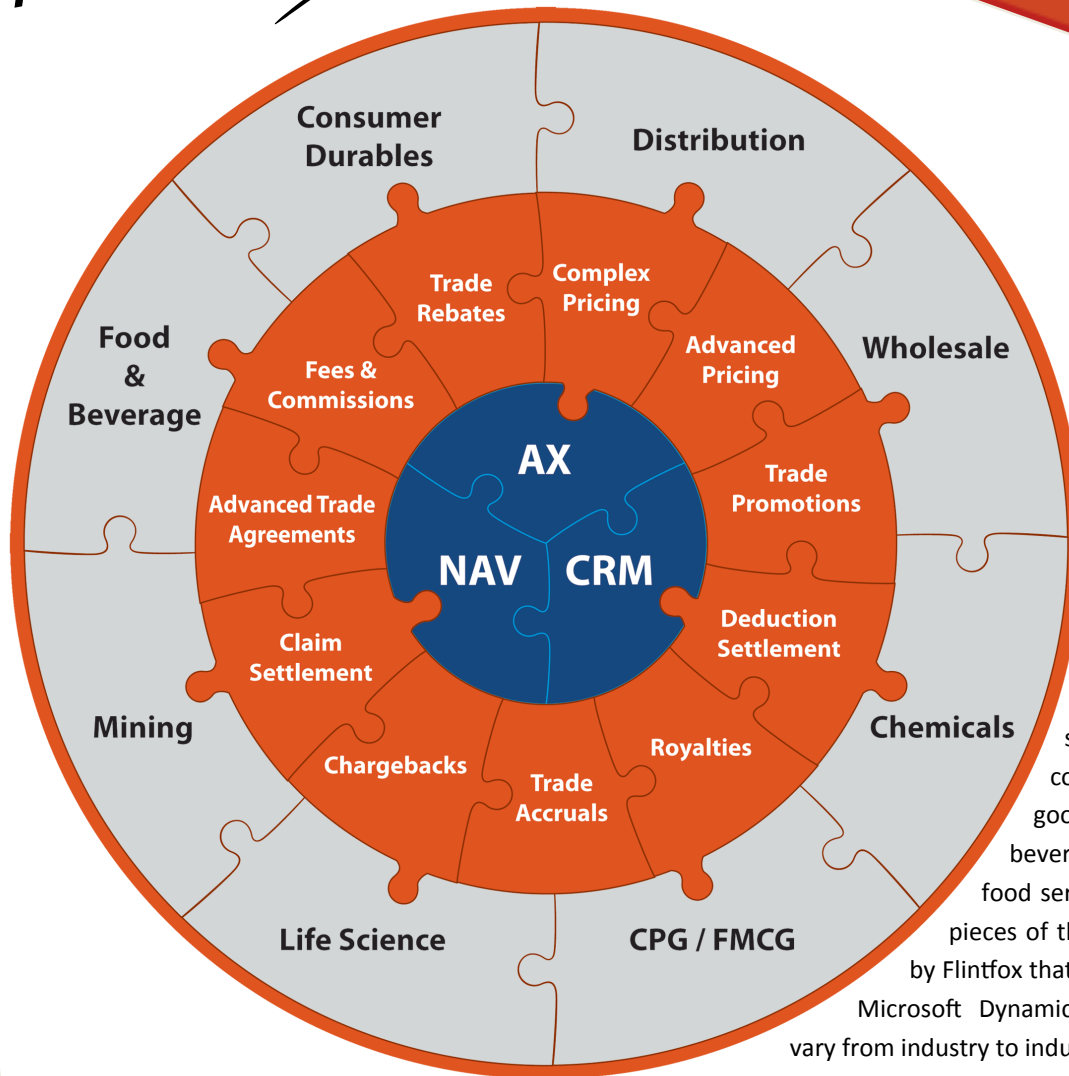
Consumer Durables

Distribution

Food & Beverage

Wholesale

Mining

Chemicals

Life Science

CPG / FMCG

Trade Rebates

Complex Pricing

Fees & Commissions

Advanced Pricing

Advanced Trade Agreements

Trade Promotions

Claim Settlement

Deduction Settlement

Chargebacks

Trade Accruals

Royalties

AX

NAV

CRM

s
co
goo
bever
food ser
pieces of th
by Flintfox that
Microsoft Dynamic
vary from industry to indu